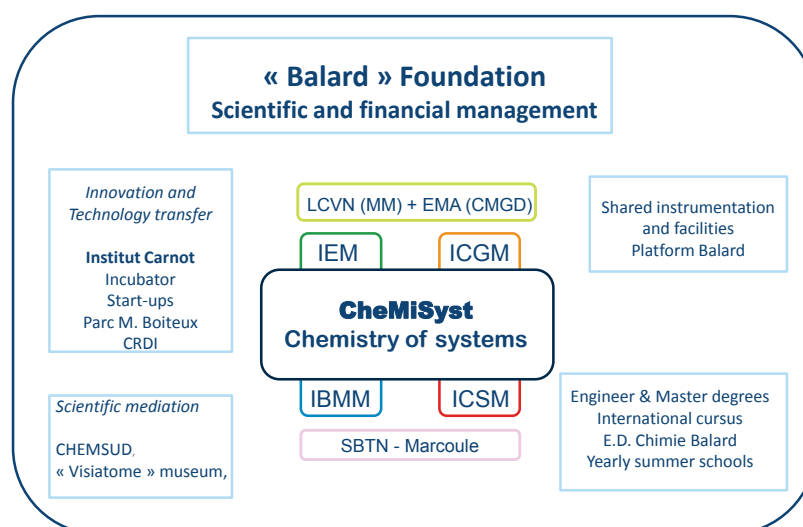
« Balard » Foundation
Scientific and financial management

Innovation and Technology transfer

Institut Carnot
Incubator
Start-ups
Parc M. Boiteux
CRDI

LCVN (MM) + EMA (CMGD)

IEM

ICGM

CheMiSyst
Chemistry of systems

IBMM

ICSM

SBTN - Marcoule

Shared instrumentation and facilities
Platform Balard

Scientific mediation

CHEMSUD,
« Visiatome » museum,

Engineer & Master degrees
International cursus
E.D. Chimie Balard
Yearly summer schools